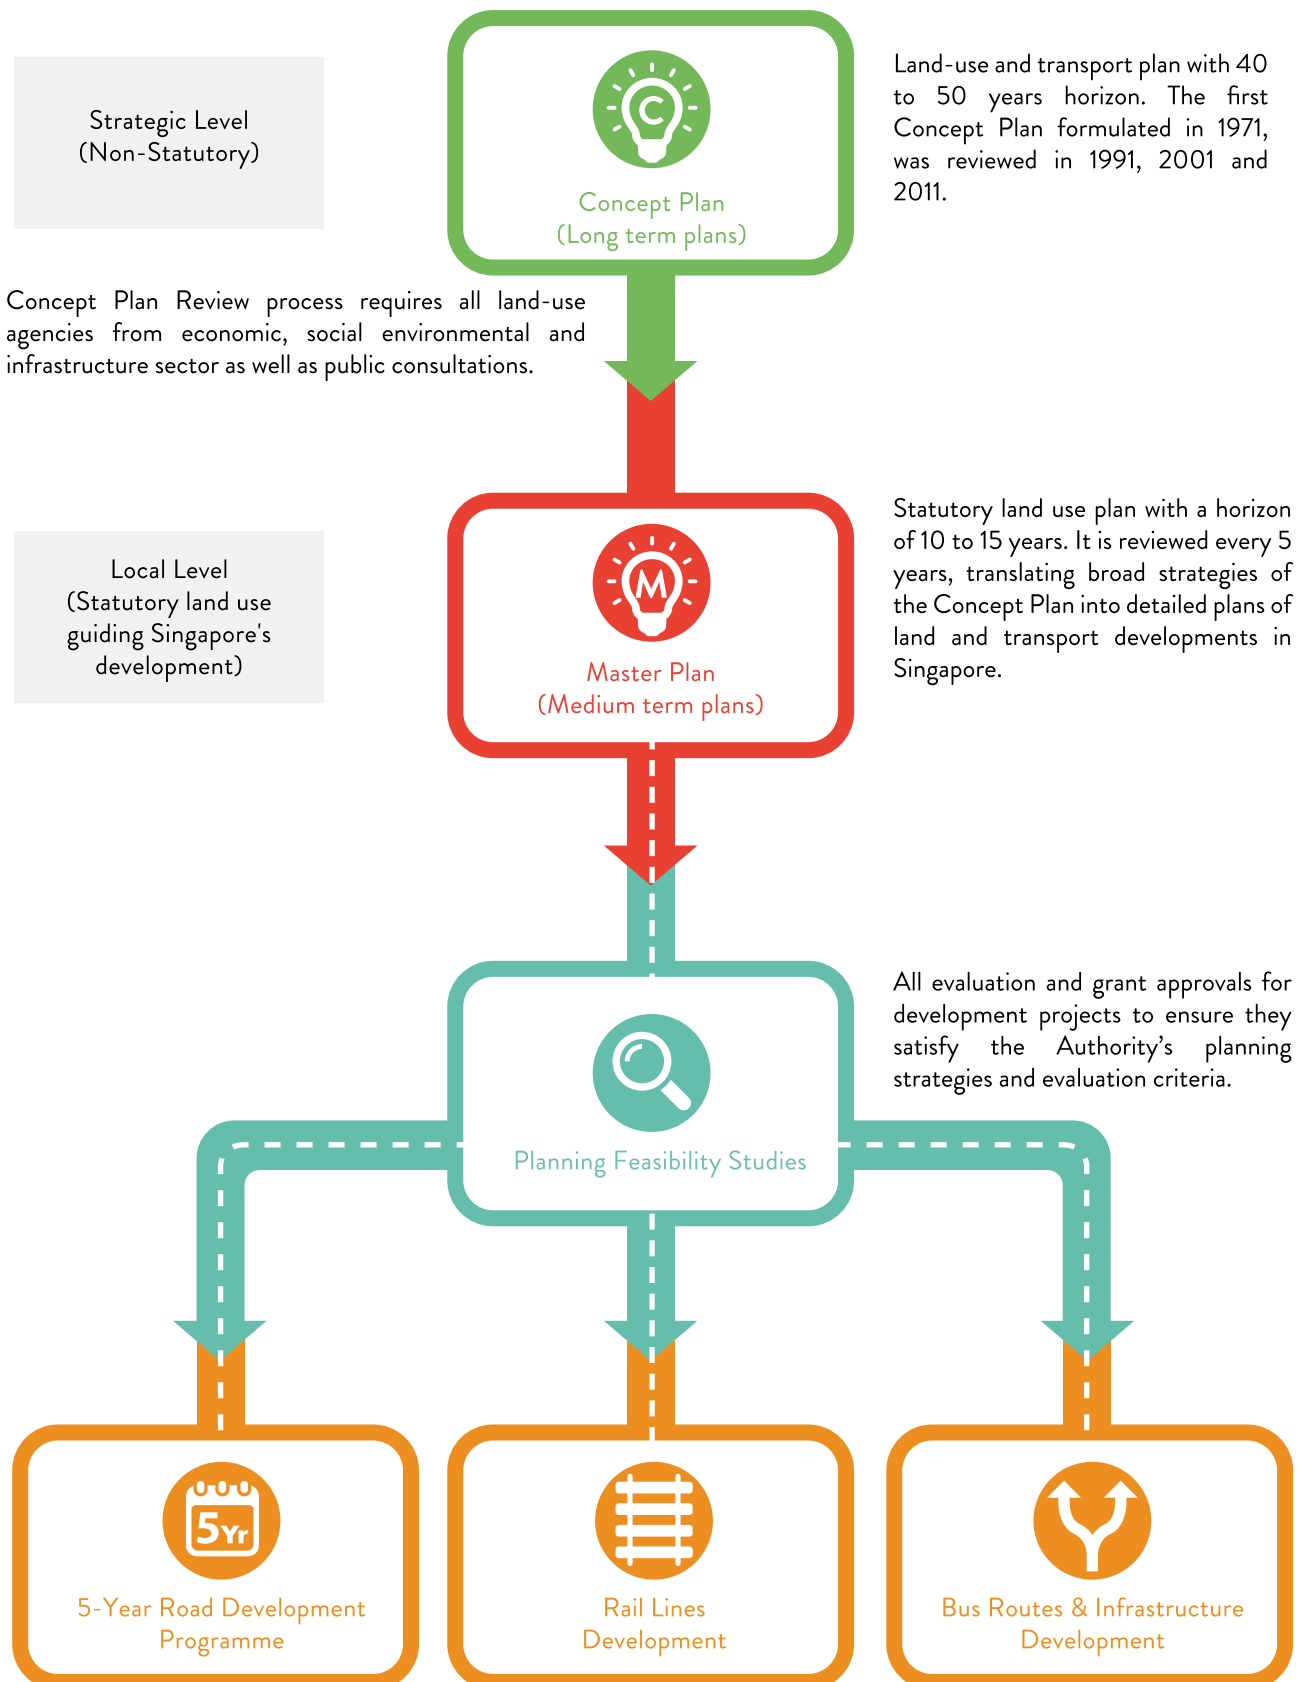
Strategic Level
(Non-Statutory)

C

Concept Plan
(Long term plans)

Land-use and transport plan with 40 to 50 years horizon. The first Concept Plan formulated in 1971, was reviewed in 1991, 2001 and 2011.

Concept Plan Review process requires all land-use agencies from economic, social environmental and infrastructure sector as well as public consultations.

Local Level
(Statutory land use guiding Singapore's development)

M

Master Plan
(Medium term plans)

Statutory land use plan with a horizon of 10 to 15 years. It is reviewed every 5 years, translating broad strategies of the Concept Plan into detailed plans of land and transport developments in Singapore.

Planning Feasibility Studies

All evaluation and grant approvals for development projects to ensure they satisfy the Authority's planning strategies and evaluation criteria.

5Yr

5-Year Road Development Programme

Rail Lines Development

Bus Routes & Infrastructure Development